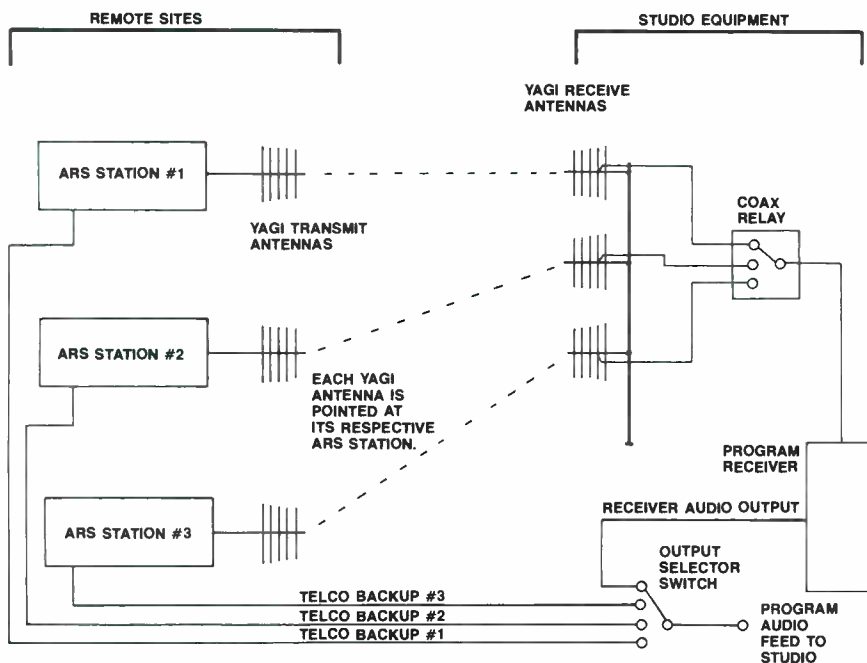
REMOTE SITES

STUDIO EQUIPMENT

YAGI RECEIVE ANTENNAS

ARS STATION #1

YAGI TRANSMIT ANTENNAS

COAX RELAY

ARS STATION #2

EACH YAGI ANTENNA IS POINTED AT ITS RESPECTIVE ARS STATION.

PROGRAM RECEIVER

RECEIVER AUDIO OUTPUT

ARS STATION #3

OUTPUT SELECTOR SWITCH

TELCO BACKUP #3

TELCO BACKUP #2

TELCO BACKUP #1

PROGRAM AUDIO FEED TO STUDIO